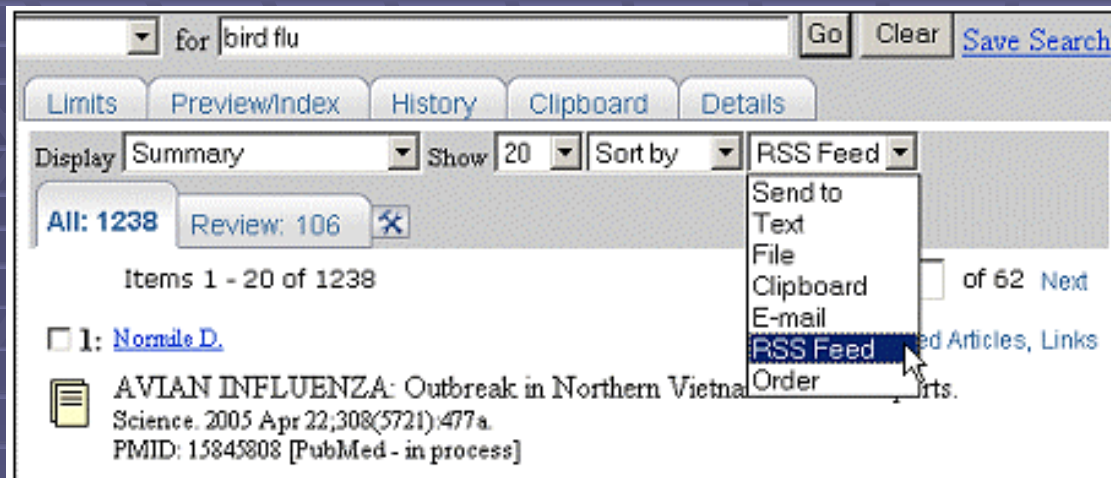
for bird flu Go Clear Save Search

Limits Preview/Index History Clipboard Details

Display Summary Show 20 Sort by RSS Feed

Send to
Text
File
Clipboard
E-mail
RSS Feed
Order

All: 1238 Review: 106

Items 1 - 20 of 1238

of 62 Next

☐ 1: Normile D.

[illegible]ed Articles, Links

AVIAN INFLUENZA: Outbreak in Northern Vietna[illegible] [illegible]rts.
Science. 2005 Apr 22;308(5721):477a.
PMID: 15845808 [PubMed - in process]